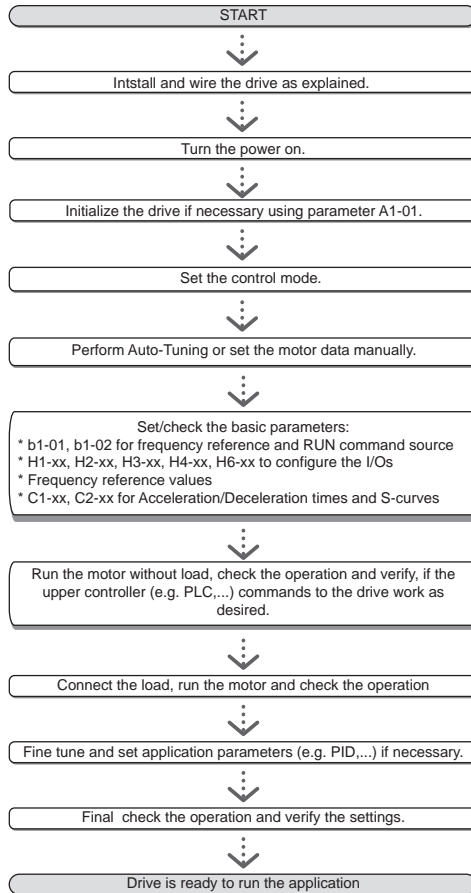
START

Intstall and wire the drive as explained.

Turn the power on.

Initialize the drive if necessary using parameter A1-01.

Set the control mode.

Perform Auto-Tuning or set the motor data manually.

Set/check the basic parameters:
* b1-01, b1-02 for frequency reference and RUN command source
* H1-xx, H2-xx, H3-xx, H4-xx, H6-xx to configure the I/Os
* Frequency reference values
* C1-xx, C2-xx for Acceleration/Deceleration times and S-curves

Run the motor without load, check the operation and verify, if the upper controller (e.g. PLC,...) commands to the drive work as desired.

Connect the load, run the motor and check the operation

Fine tune and set application parameters (e.g. PID,...) if necessary.

Final check the operation and verify the settings.

Drive is ready to run the application